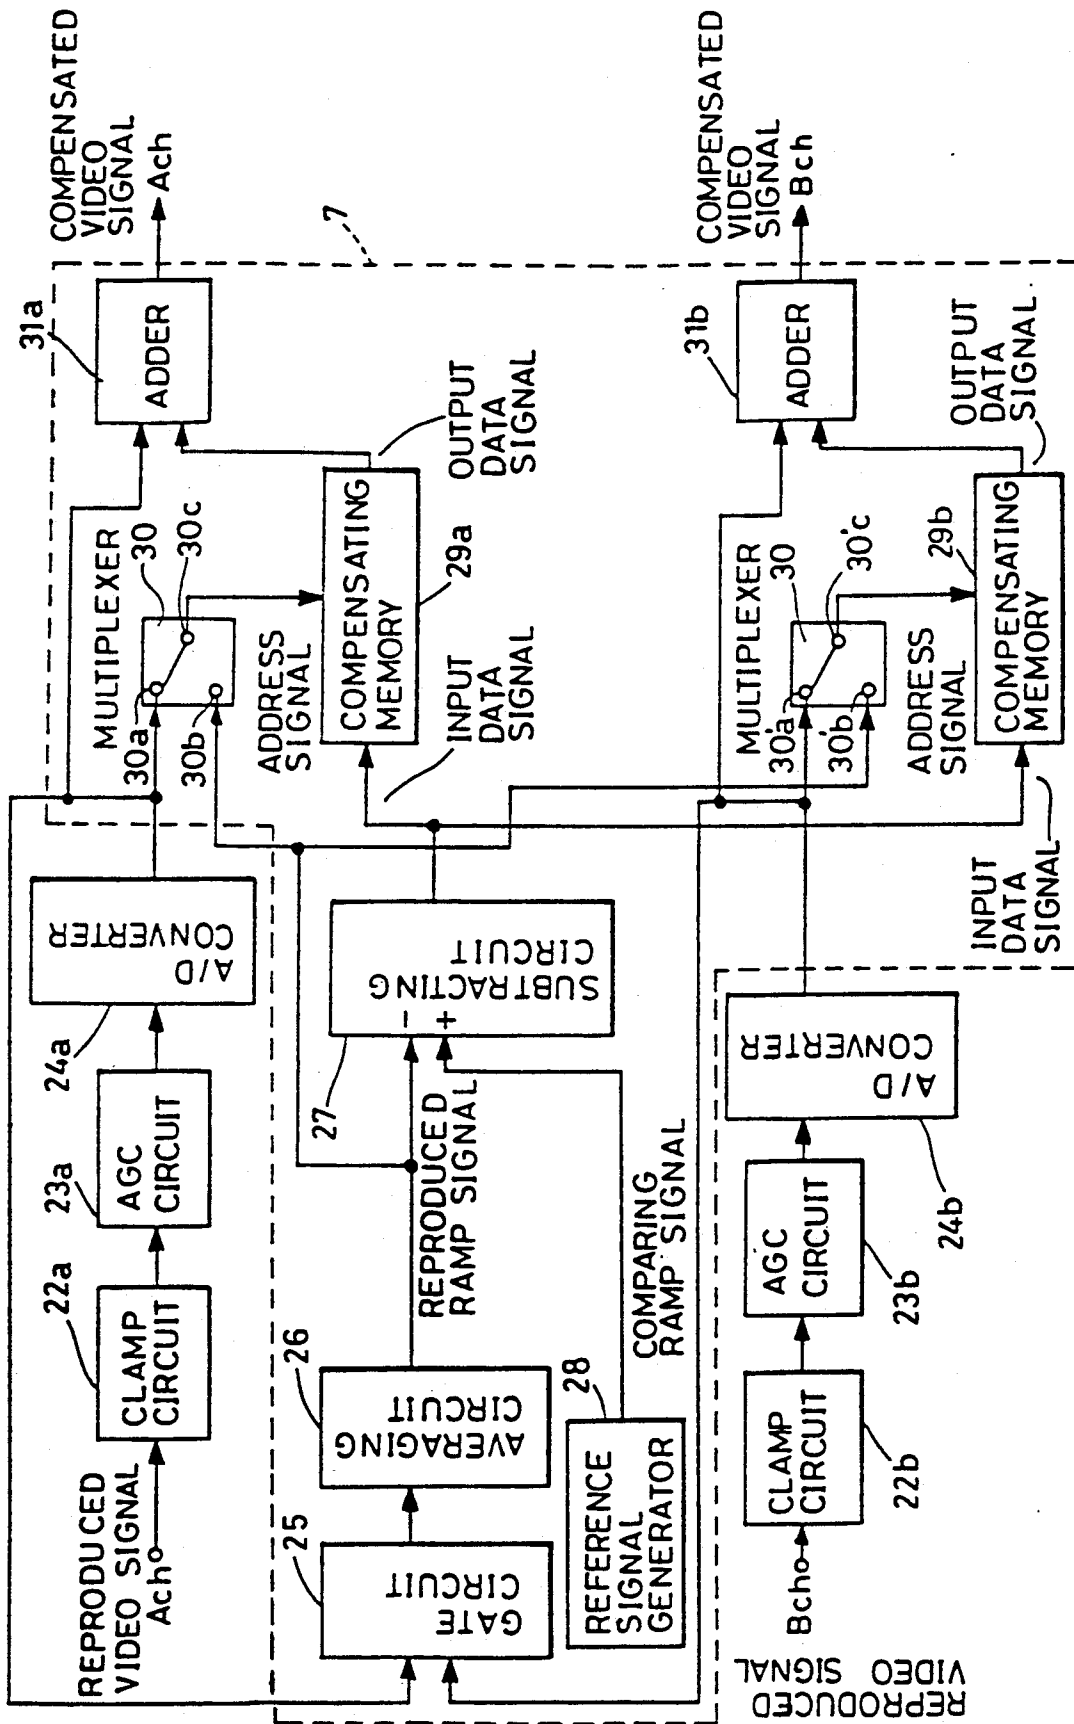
COMPENSATED VIDEO SIGNAL Ach

7

31a

ADDER

OUTPUT DATA SIGNAL

MULTIPLEXER

30

30c

30a

30b

ADDRESS SIGNAL

COMPENSATING MEMORY

29a

INPUT DATA SIGNAL

COMPENSATED VIDEO SIGNAL Bch

31b

ADDER

OUTPUT DATA SIGNAL

MULTIPLEXER

30

30'c

30'a

30'b

ADDRESS SIGNAL

COMPENSATING MEMORY

29b

INPUT DATA SIGNAL

A/D CONVERTER

SUBTRACTING CIRCUIT

-

+

24a

AGC CIRCUIT

23a

27

REPRODUCED RAMP SIGNAL

COMPARING RAMP SIGNAL

A/D CONVERTER

24b

22a

CLAMP CIRCUIT

26

AVERAGING CIRCUIT

28

REFERENCE SIGNAL GENERATOR

AGC CIRCUIT

23b

CLAMP CIRCUIT

22b

REPRODUCED VIDEO SIGNAL Ach

25

GATE CIRCUIT

Bch

REPRODUCED VIDEO SIGNAL